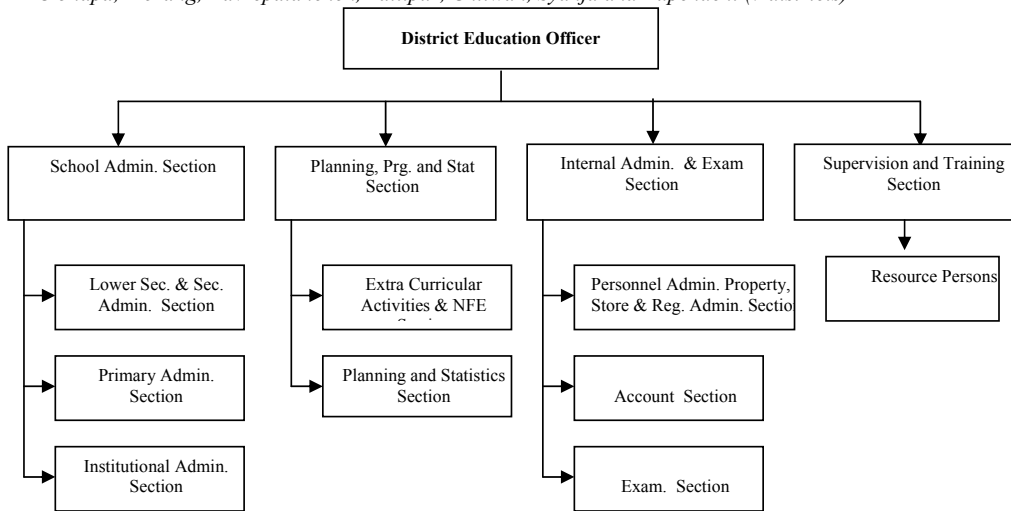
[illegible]

District Education Officer

School Admin. Section

Lower Sec. & Sec. Admin. Section

Primary Admin. Section

Institutional Admin. Section

Planning, Prg. and Stat Section

Extra Curricular Activities & NFE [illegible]

Planning and Statistics Section

Internal Admin. & Exam Section

Personnel Admin. Property, Store & Reg. Admin. Sectio

Account Section

Exam. Section

Supervision and Training Section

Resource Persons